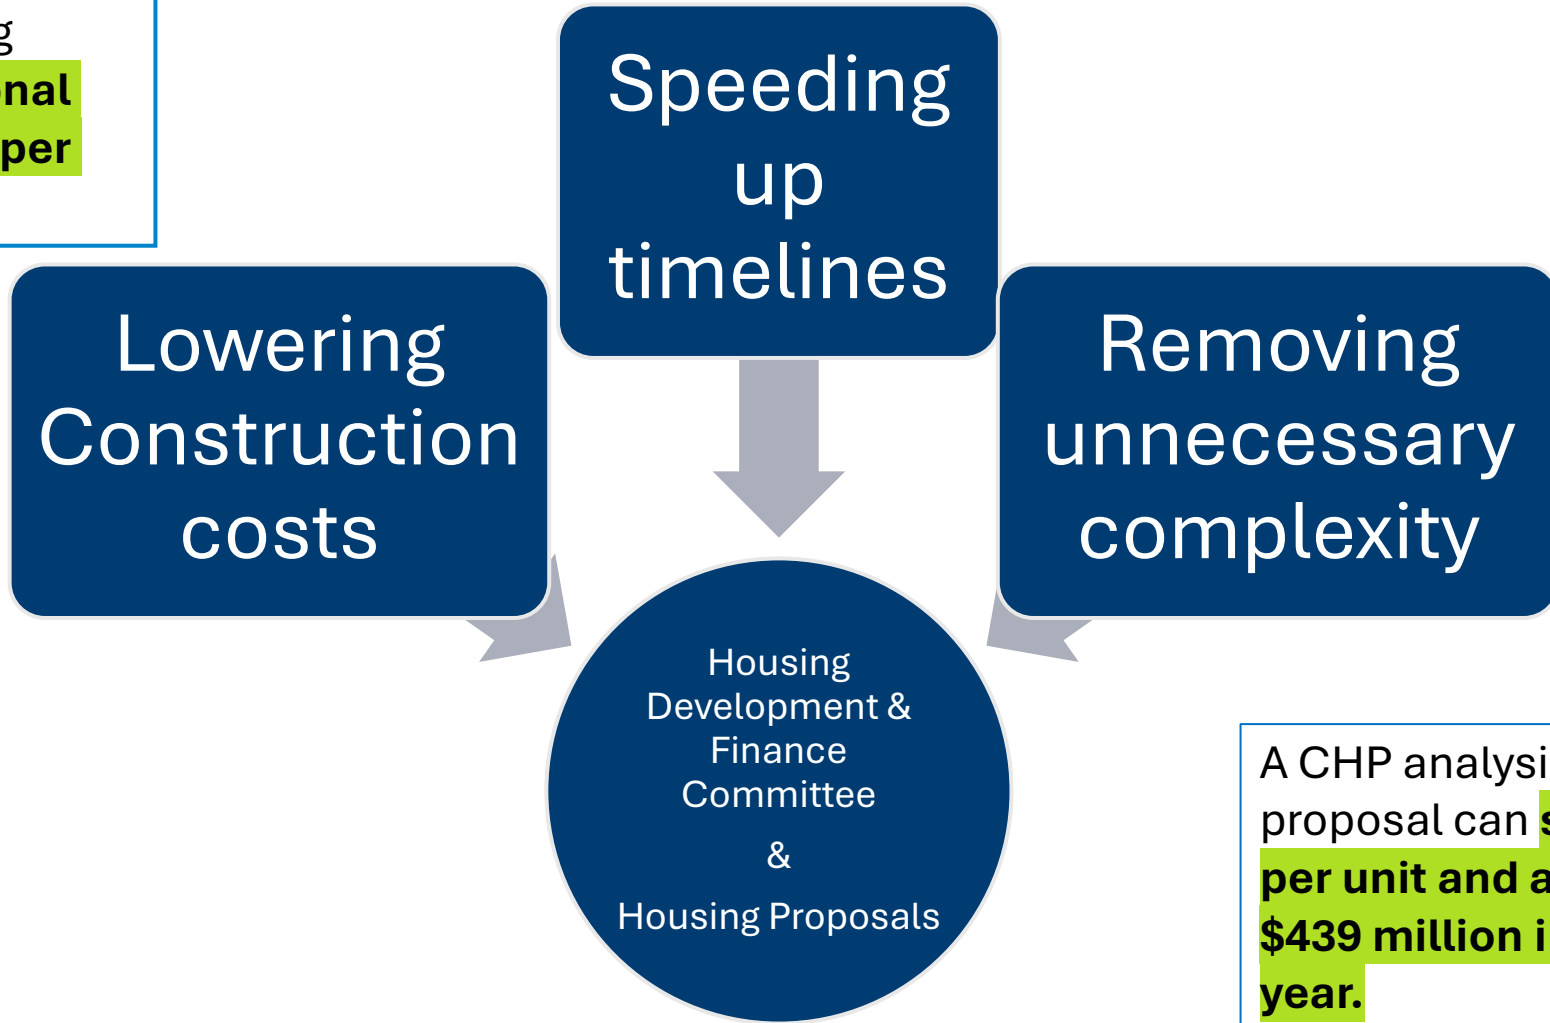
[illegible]g
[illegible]nal
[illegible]per

Speeding up timelines

Lowering Construction costs

Removing unnecessary complexity

Housing Development & Finance Committee

&

Housing Proposals

A CHP analysi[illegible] proposal can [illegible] per unit and a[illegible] $439 million i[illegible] year.